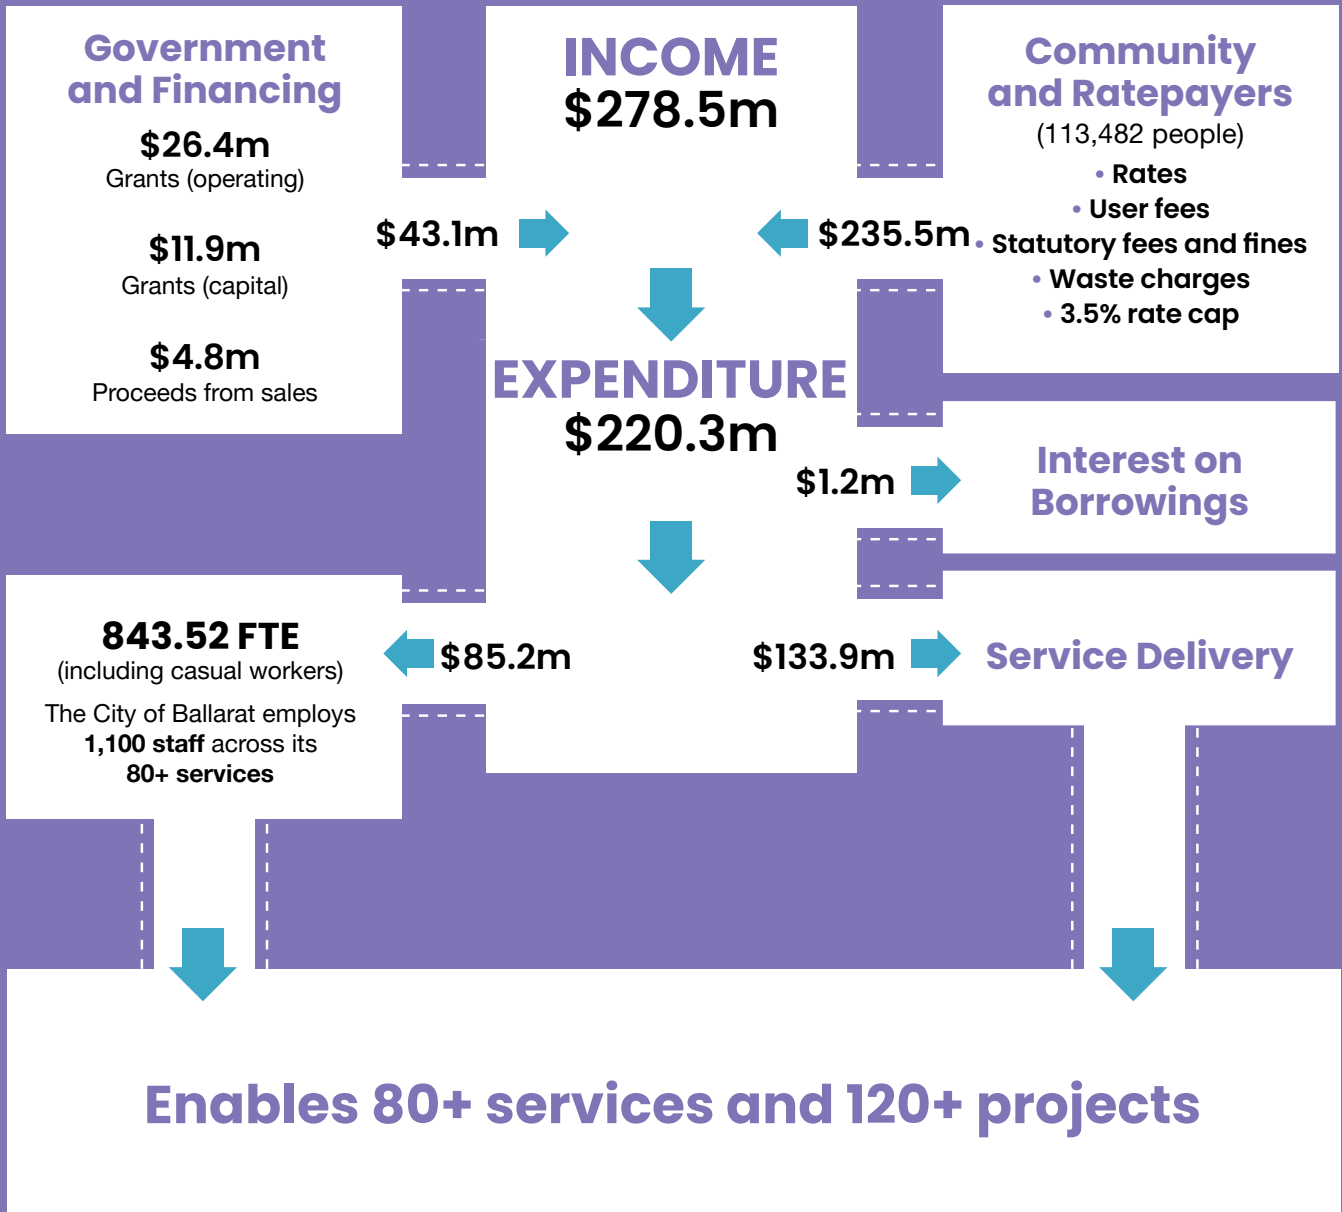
Government and Financing

$26.4m
Grants (operating)

$11.9m
Grants (capital)

$4.8m
Proceeds from sales

INCOME
$278.5m

Community and Ratepayers
(113,482 people)
• Rates
• User fees
• Statutory fees and fines
• Waste charges
• 3.5% rate cap

$43.1m

$235.5m

EXPENDITURE
$220.3m

$1.2m

Interest on Borrowings

843.52 FTE
(including casual workers)
The City of Ballarat employs 1,100 staff across its 80+ services

$85.2m

$133.9m

Service Delivery

Enables 80+ services and 120+ projects